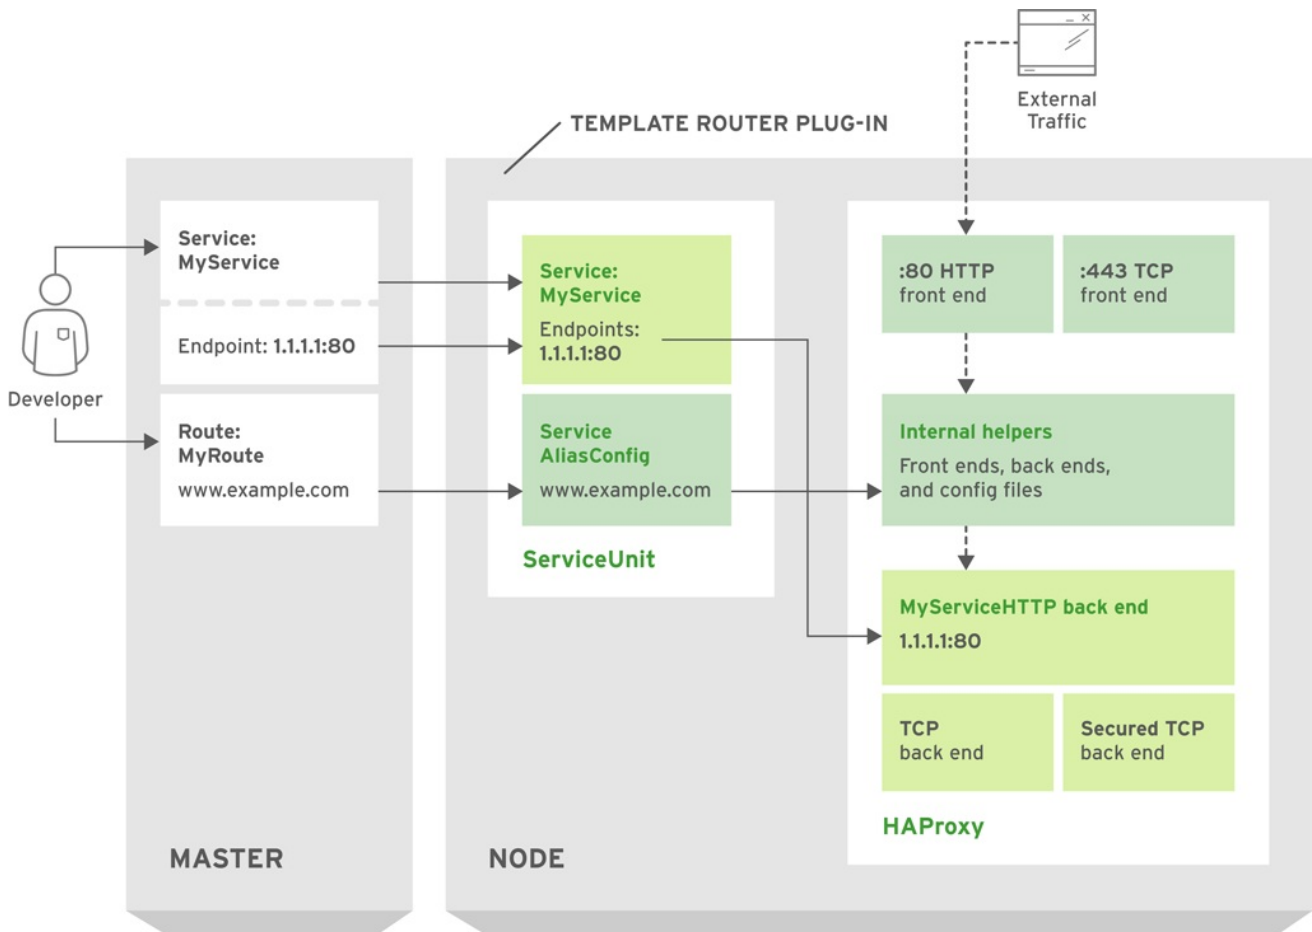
External Traffic

TEMPLATE ROUTER PLUG-IN

Developer

Service: MyService

Endpoint: 1.1.1.1:80

Route: MyRoute
www.example.com

Service: MyService
Endpoints: 1.1.1.1:80

Service AliasConfig
www.example.com

ServiceUnit

:80 HTTP front end

:443 TCP front end

Internal helpers
Front ends, back ends, and config files

MyServiceHTTP back end
1.1.1.1:80

TCP back end

Secured TCP back end

HAProxy

MASTER

NODE